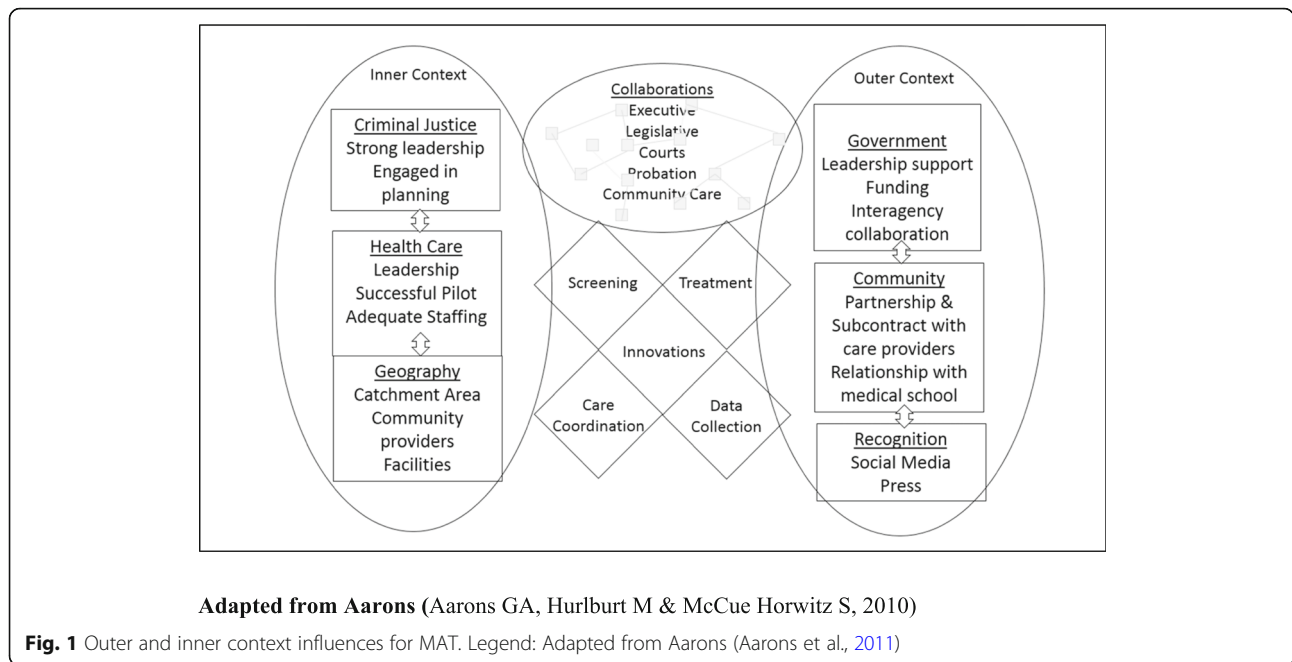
Inner Context

Criminal Justice
Strong leadership
Engaged in planning

Health Care
Leadership
Successful Pilot
Adequate Staffing

Geography
Catchment Area
Community providers
Facilities

Collaborations
Executive
Legislative
Courts
Probation
Community Care

Screening

Treatment

Innovations

Care Coordination

Data Collection

Outer Context

Government
Leadership support
Funding
Interagency collaboration

Community
Partnership & Subcontract with care providers
Relationship with medical school

Recognition
Social Media
Press

Adapted from Aarons (Aarons GA, Hurlburt M & McCue Horwitz S, 2010)

Fig. 1 Outer and inner context influences for MAT. Legend: Adapted from Aarons (Aarons et al., 2011)